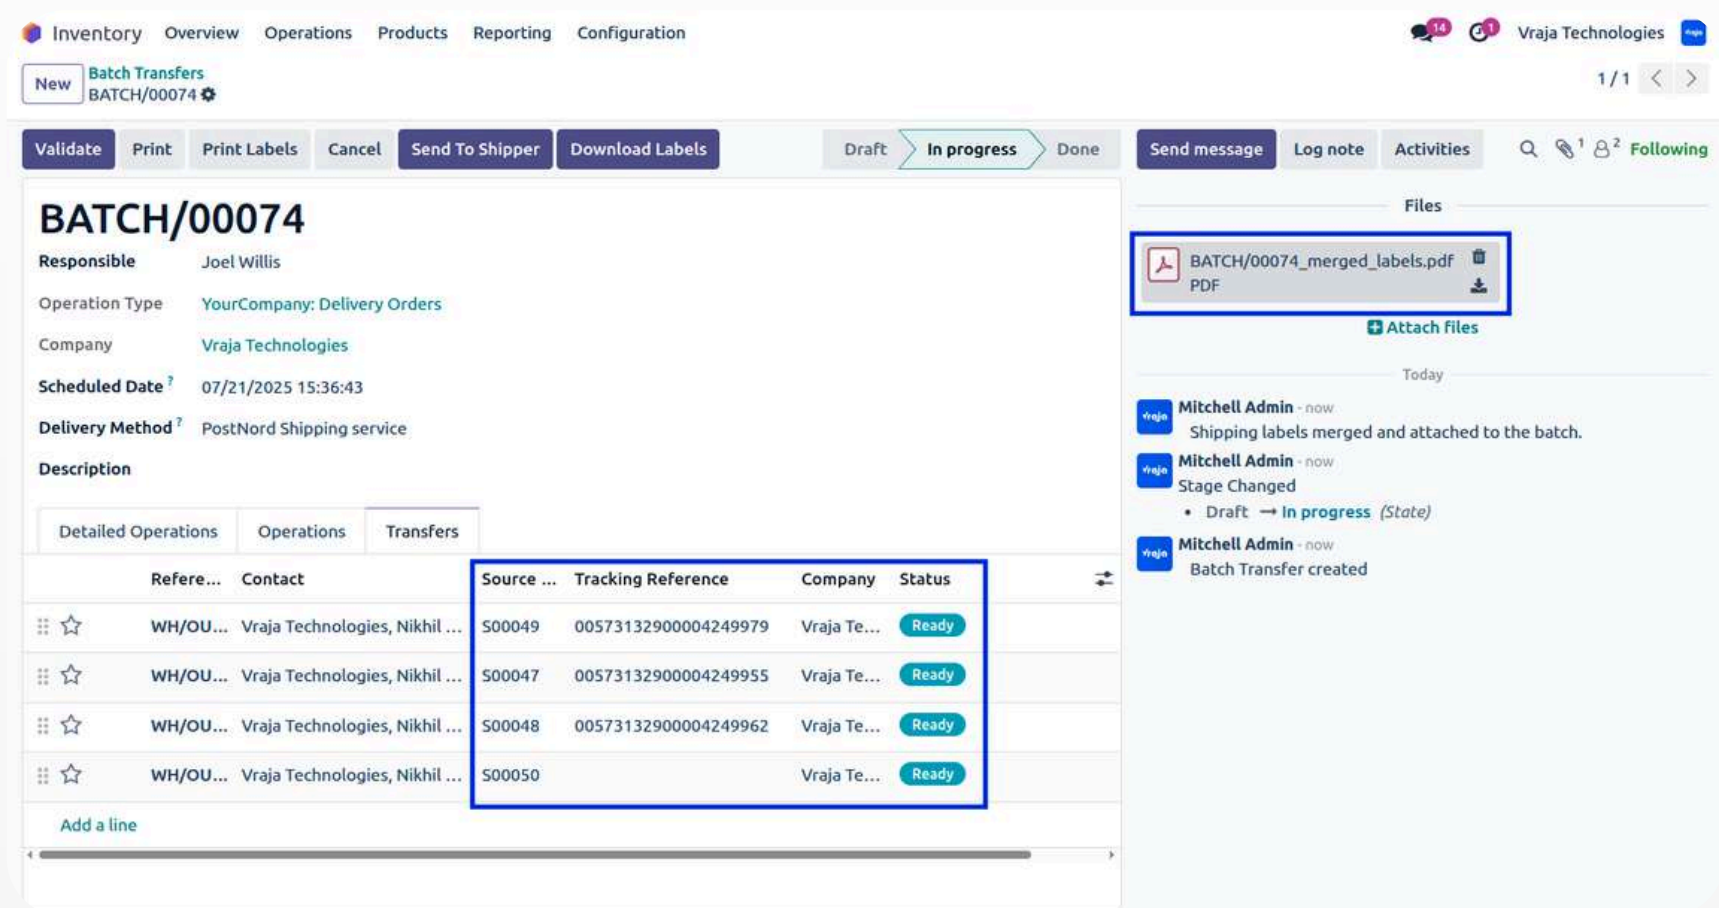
Inventory Overview Operations Products Reporting Configuration

14 1 Vraja Technologies

New Batch Transfers
BATCH/00074

1 / 1

Validate Print Print Labels Cancel Send To Shipper Download Labels

Draft In progress Done

Send message Log note Activities 1 2 Following

BATCH/00074

Responsible Joel Willis

Operation Type YourCompany: Delivery Orders

Company Vraja Technologies

Scheduled Date ? 07/21/2025 15:36:43

Delivery Method ? PostNord Shipping service

Description

Detailed Operations Operations Transfers

| | Refere... | Contact | Source ... | Tracking Reference | Company | Status |
|---|---|---|---|---|---|---|
| | WH/OU... | Vraja Technologies, Nikhil ... | S00049 | 00573132900004249979 | Vraja Te... | Ready |
| | WH/OU... | Vraja Technologies, Nikhil ... | S00047 | 00573132900004249955 | Vraja Te... | Ready |
| | WH/OU... | Vraja Technologies, Nikhil ... | S00048 | 00573132900004249962 | Vraja Te... | Ready |
| | WH/OU... | Vraja Technologies, Nikhil ... | S00050 | | Vraja Te... | Ready |

Add a line

Files

BATCH/00074_merged_labels.pdf
PDF

Attach files

Today

Mitchell Admin - now
Shipping labels merged and attached to the batch.

Mitchell Admin - now
Stage Changed
• Draft → In progress (State)

Mitchell Admin - now
Batch Transfer created